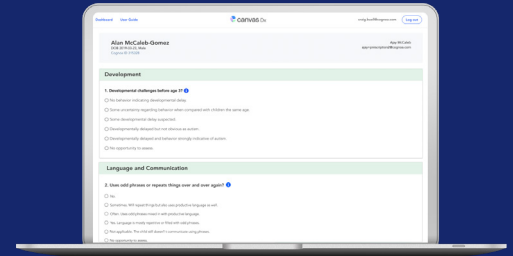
Dashboard View Guide

canvas Dx

Log out

Alan McCaleb-Gomez

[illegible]

Development

1. Developmental challenges before age 3?

No behavior indicating developmental delay.

Some uncertainty regarding behavior when compared with children the same age.

Some developmental delay suspected.

Developmentally delayed but not obvious as autism.

Developmentally delayed and behavior strongly indicative of autism.

No opportunity to assess.

Language and Communication

2. Uses odd phrases or repeats things over and over again?

No.

Sometimes. Will repeat things but also uses productive language as well.

Often. Uses odd phrases mixed in with productive language.

Yes. Language is mostly repetitive or filled with odd phrases.

Nonapplicable. The child still doesn't communicate using phrases.

No opportunity to assess.